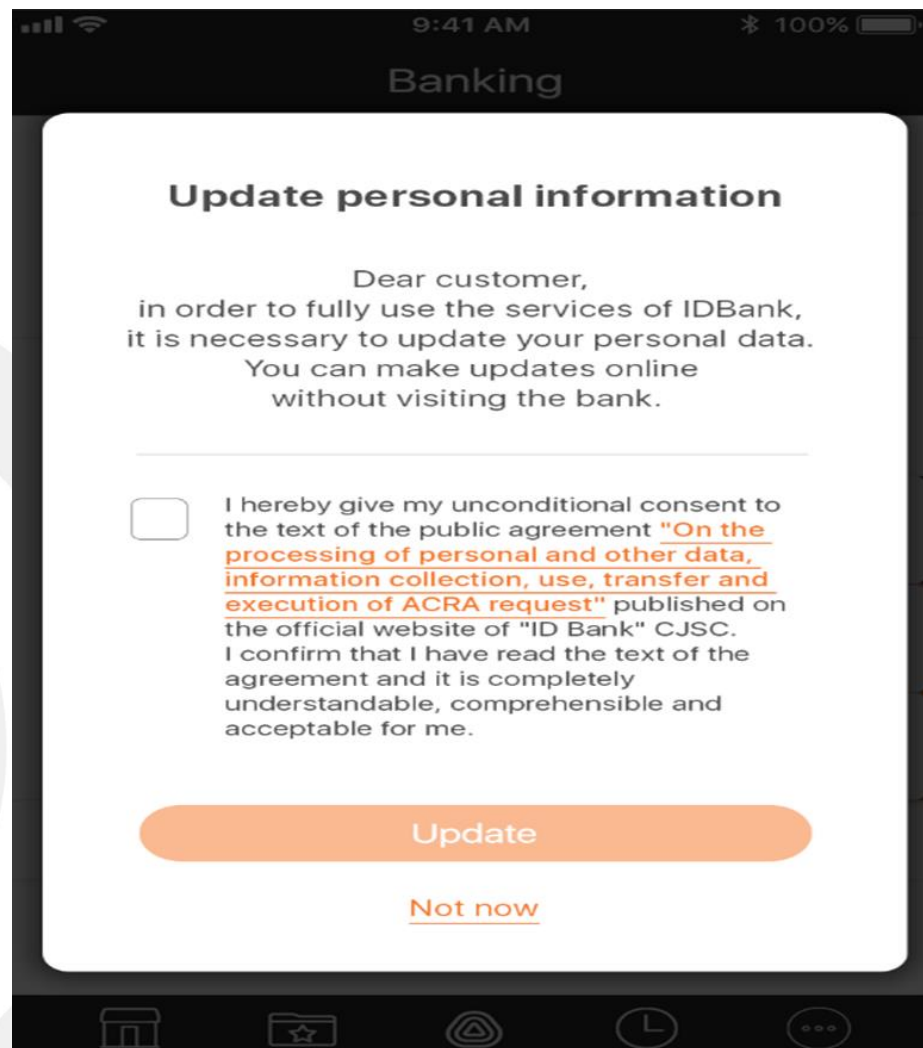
9:41 AM
100%

Banking

Update personal information

Dear customer,
in order to fully use the services of IDBank, it is necessary to update your personal data. You can make updates online without visiting the bank.

I hereby give my unconditional consent to the text of the public agreement "On the processing of personal and other data, information collection, use, transfer and execution of ACRA request" published on the official website of "ID Bank" CJSC.
I confirm that I have read the text of the agreement and it is completely understandable, comprehensible and acceptable for me.

Update

Not now